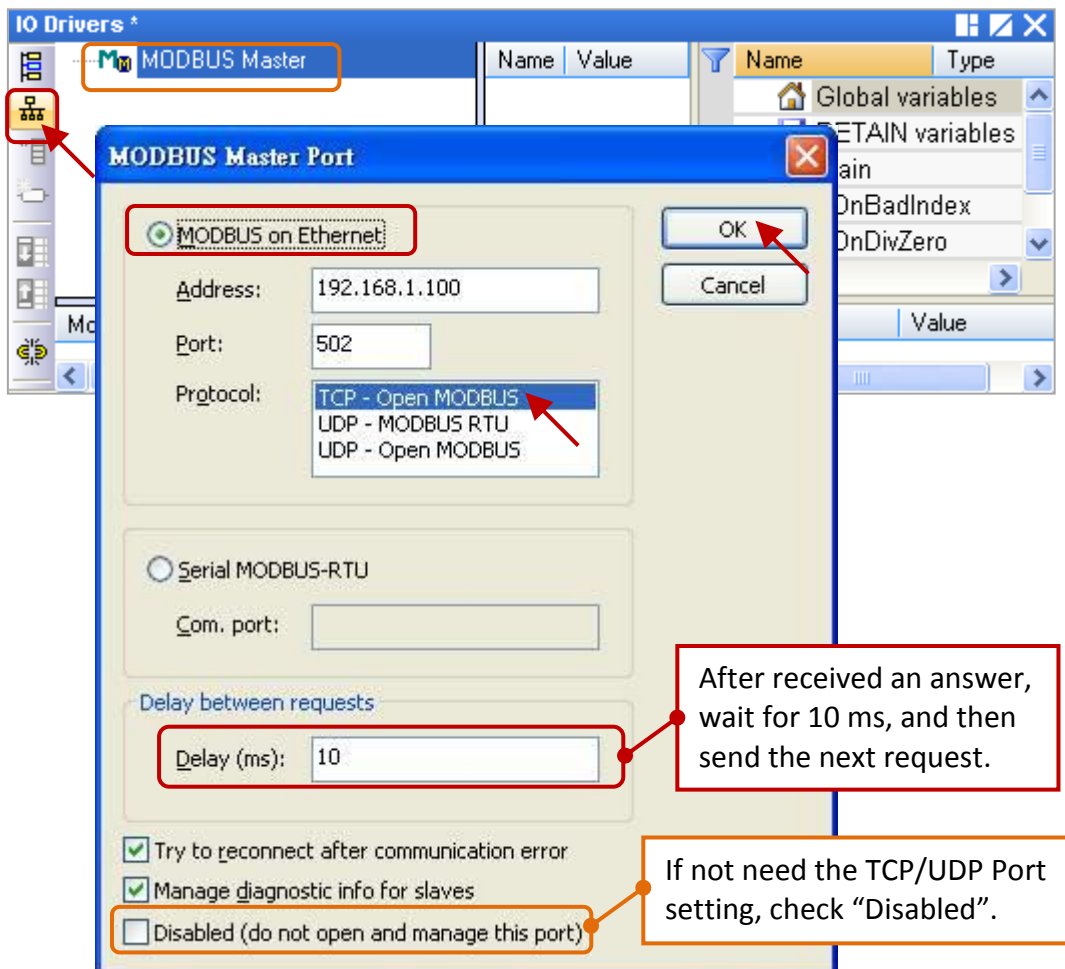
IO Drivers *

MODBUS Master

Name | Value

Name | Type

Global variables

RETAIN variables

ain

OnBadIndex

OnDivZero

Mo

Value

MODBUS Master Port

MODBUS on Ethernet

Address: 192.168.1.100

Port: 502

Protocol: TCP - Open MODBUS
UDP - MODBUS RTU
UDP - Open MODBUS

OK

Cancel

Serial MODBUS-RTU

Com. port:

Delay between requests

Delay (ms): 10

After received an answer, wait for 10 ms, and then send the next request.

Try to reconnect after communication error

Manage diagnostic info for slaves

Disabled (do not open and manage this port)

If not need the TCP/UDP Port setting, check “Disabled”.